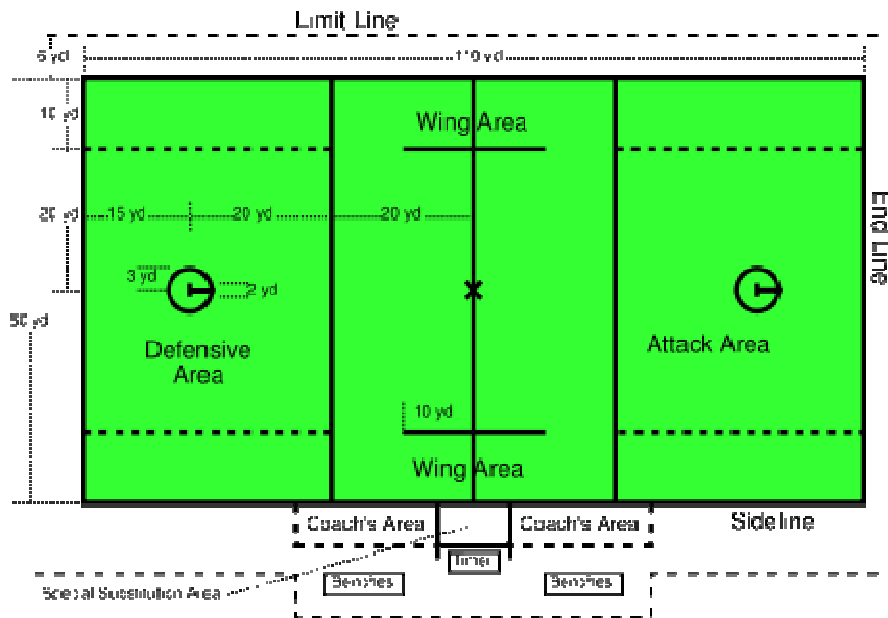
Limit Line

6 yd

110 yd

10 yd

20 yd

50 yd

Wing Area

15 yd

20 yd

20 yd

End Line

3 yd

2 yd

Defensive Area

Attack Area

10 yd

Wing Area

Coach's Area

Coach's Area

Sideline

Timer

Benches

Benches

Special Substitution Area